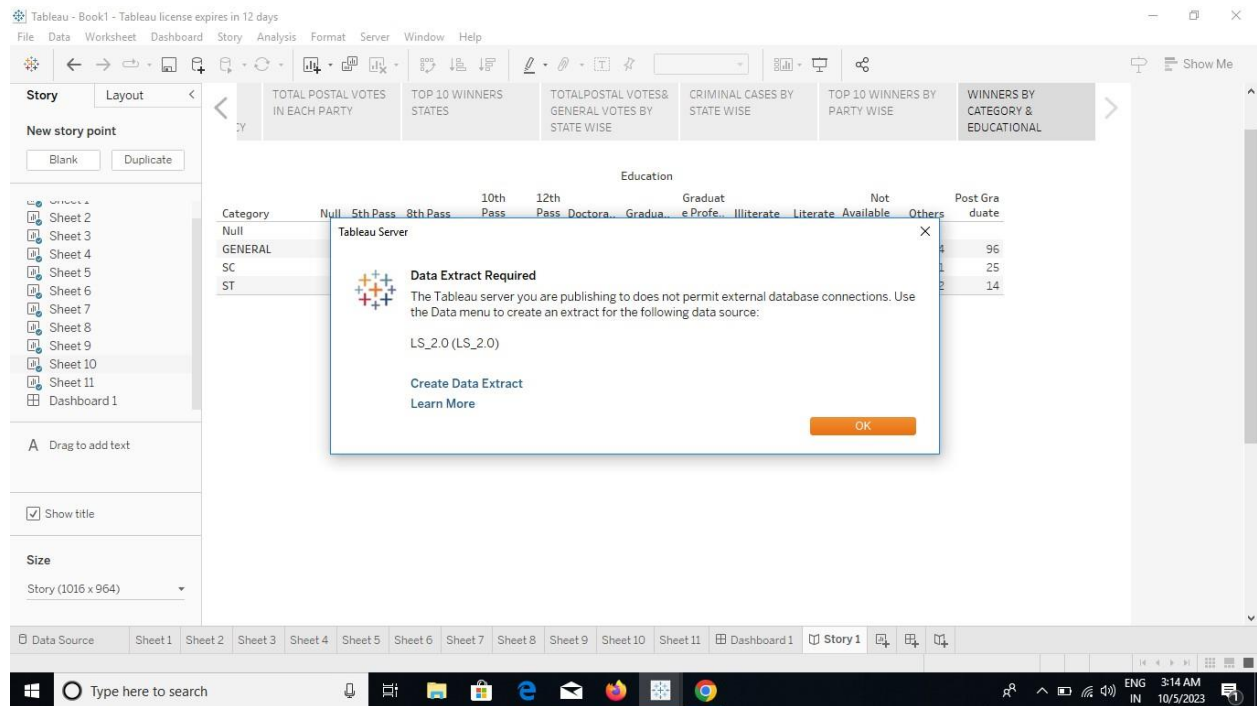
Tableau - Book1 - Tableau license expires in 12 days

File Data Worksheet Dashboard Story Analysis Format Server Window Help

Show Me

Story Layout

New story point

Blank Duplicate

Sheet 1
Sheet 2
Sheet 3
Sheet 4
Sheet 5
Sheet 6
Sheet 7
Sheet 8
Sheet 9
Sheet 10
Sheet 11
Dashboard 1

A Drag to add text

Show title

Size

Story (1016 x 964)

CY | TOTAL POSTAL VOTES IN EACH PARTY | TOP 10 WINNERS STATES | TOTALPOSTAL VOTES& GENERAL VOTES BY STATE WISE | CRIMINAL CASES BY STATE WISE | TOP 10 WINNERS BY PARTY WISE | WINNERS BY CATEGORY & EDUCATIONAL

Education

| Category | Null | 5th Pass | 8th Pass | 10th Pass | 12th Pass | Doctora.. | Gradua.. | Graduate Profe.. | Illiterate | Literate | Not Available | Others | Post Graduate |
|---|---|---|---|---|---|---|---|---|---|---|---|---|---|
| Null | | | | | | | | | | | | | |
| GENERAL | | | | | | | | | | | | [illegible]4 | 96 |
| SC | | | | | | | | | | | | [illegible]1 | 25 |
| ST | | | | | | | | | | | | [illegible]2 | 14 |

Tableau Server

Data Extract Required

The Tableau server you are publishing to does not permit external database connections. Use the Data menu to create an extract for the following data source:

LS_2.0 (LS_2.0)

Create Data Extract
Learn More

OK

Data Source | Sheet 1 | Sheet 2 | Sheet 3 | Sheet 4 | Sheet 5 | Sheet 6 | Sheet 7 | Sheet 8 | Sheet 9 | Sheet 10 | Sheet 11 | Dashboard 1 | Story 1

Type here to search

ENG IN 3:14 AM 10/5/2023